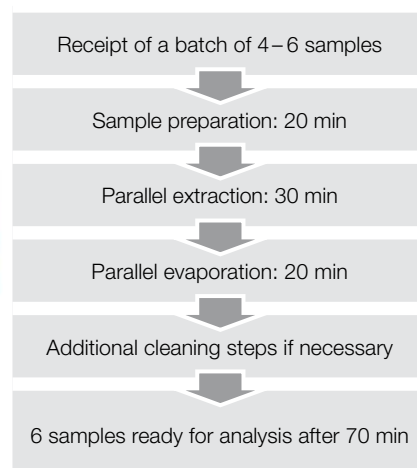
Receipt of a batch of 4 – 6 samples

Sample preparation: 20 min

Parallel extraction: 30 min

Parallel evaporation: 20 min

Additional cleaning steps if necessary

6 samples ready for analysis after 70 min